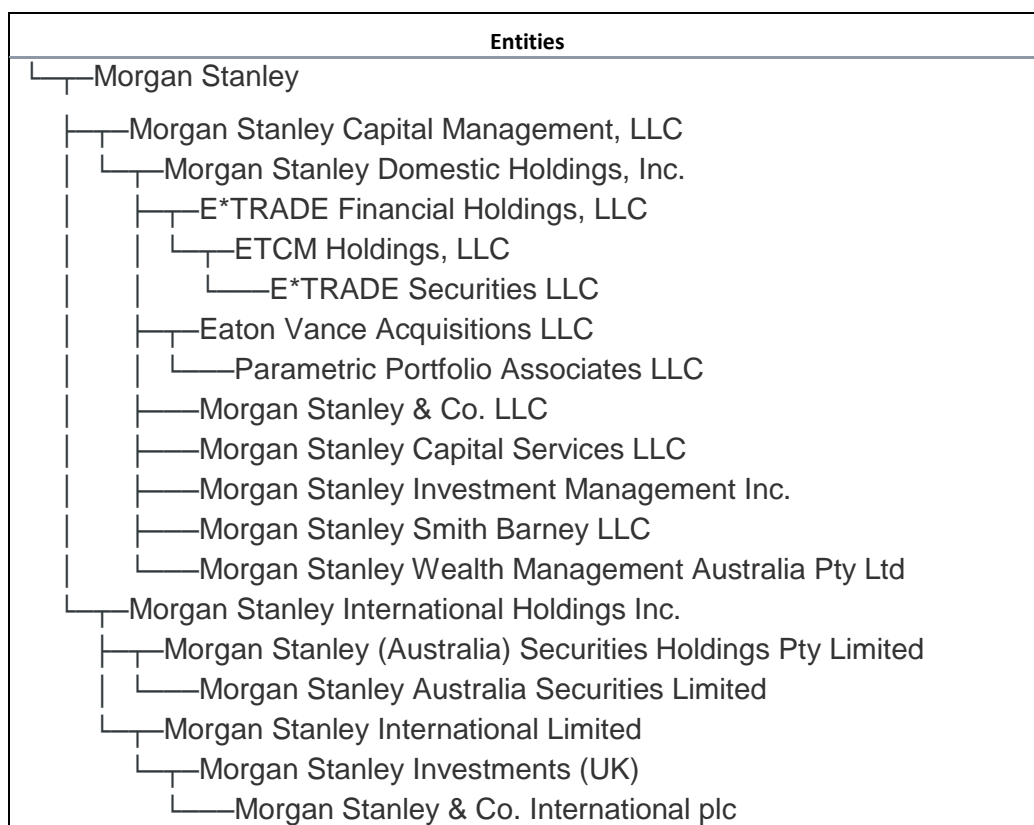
Entities

└─┬─Morgan Stanley
├─┬─Morgan Stanley Capital Management, LLC
│ └─┬─Morgan Stanley Domestic Holdings, Inc.
│ ├─┬─E*TRADE Financial Holdings, LLC
│ │ └─┬─ETCM Holdings, LLC
│ │ └──E*TRADE Securities LLC
│ ├─┬─Eaton Vance Acquisitions LLC
│ │ └──Parametric Portfolio Associates LLC
│ ├──Morgan Stanley & Co. LLC
│ ├──Morgan Stanley Capital Services LLC
│ ├──Morgan Stanley Investment Management Inc.
│ ├──Morgan Stanley Smith Barney LLC
│ └──Morgan Stanley Wealth Management Australia Pty Ltd
└─┬─Morgan Stanley International Holdings Inc.
├─┬─Morgan Stanley (Australia) Securities Holdings Pty Limited
│ └──Morgan Stanley Australia Securities Limited
└─┬─Morgan Stanley International Limited
└─┬─Morgan Stanley Investments (UK)
└──Morgan Stanley & Co. International plc